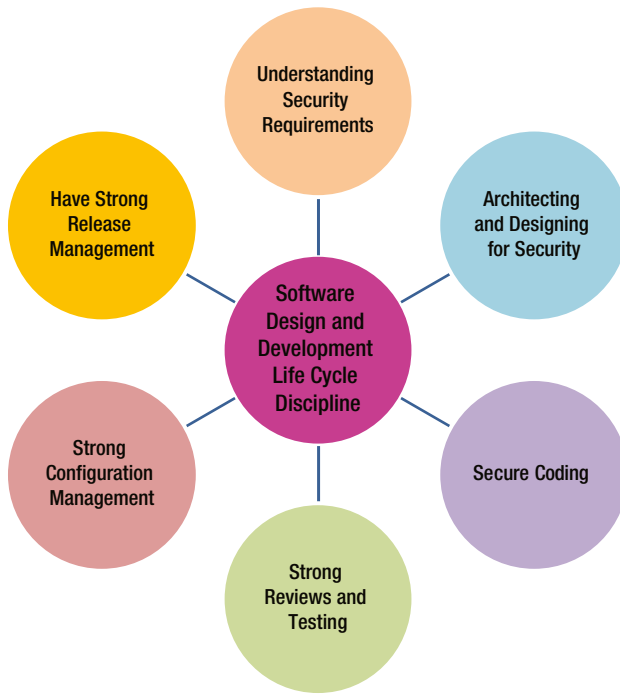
Understanding Security Requirements

Have Strong Release Management

Architecting and Designing for Security

Software Design and Development Life Cycle Discipline

Strong Configuration Management

Secure Coding

Strong Reviews and Testing